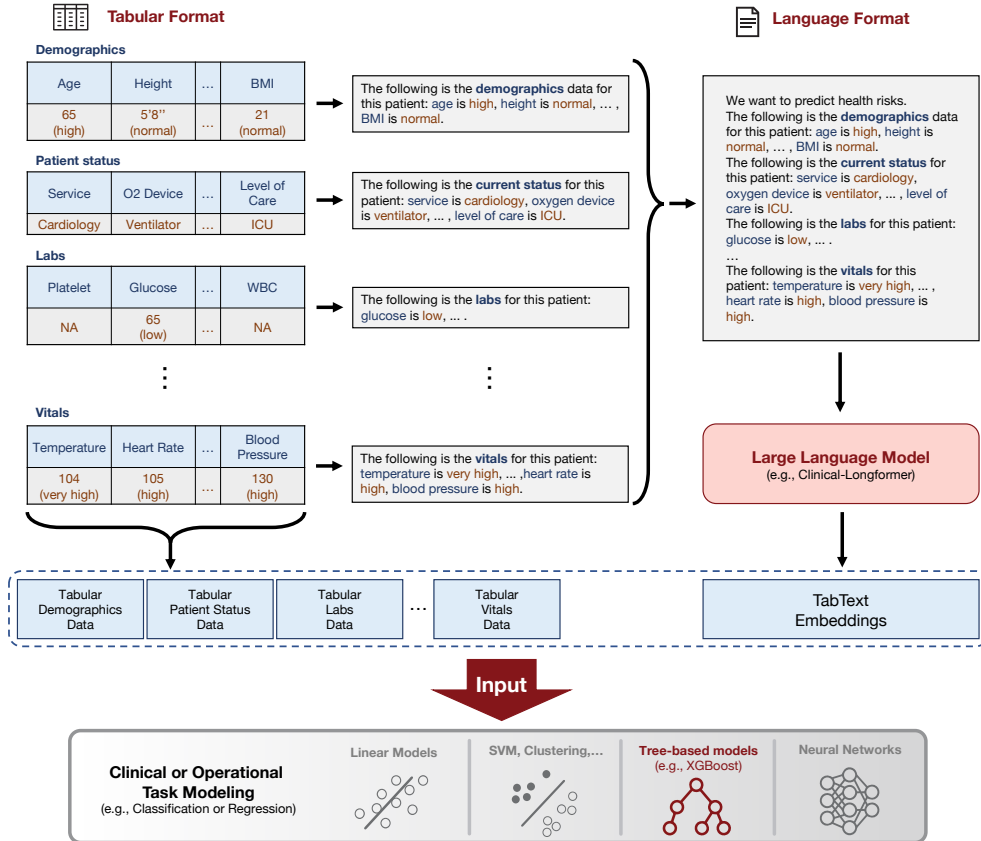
Tabular Format

Language Format

Demographics

| Age | Height | ... | BMI |
|---|---|---|---|
| 65 (high) | 5'8'' (normal) | ... | 21 (normal) |

The following is the demographics data for this patient: age is high, height is normal, ... , BMI is normal.

Patient status

| Service | O2 Device | ... | Level of Care |
|---|---|---|---|
| Cardiology | Ventilator | ... | ICU |

The following is the current status for this patient: service is cardiology, oxygen device is ventilator, ... , level of care is ICU.

Labs

| Platelet | Glucose | ... | WBC |
|---|---|---|---|
| NA | 65 (low) | ... | NA |

The following is the labs for this patient: glucose is low, ... .

⋮

⋮

Vitals

| Temperature | Heart Rate | ... | Blood Pressure |
|---|---|---|---|
| 104 (very high) | 105 (high) | ... | 130 (high) |

The following is the vitals for this patient: temperature is very high, ... ,heart rate is high, blood pressure is high.

We want to predict health risks.
The following is the demographics data for this patient: age is high, height is normal, ... , BMI is normal.
The following is the current status for this patient: service is cardiology, oxygen device is ventilator, ... , level of care is ICU.
The following is the labs for this patient: glucose is low, ... .
...
The following is the vitals for this patient: temperature is very high, ... , heart rate is high, blood pressure is high.

Large Language Model
(e.g., Clinical-Longformer)

Tabular Demographics Data

Tabular Patient Status Data

Tabular Labs Data

...

Tabular Vitals Data

TabText Embeddings

Input

Clinical or Operational Task Modeling
(e.g., Classification or Regression)

Linear Models

SVM, Clustering,...

Tree-based models
(e.g., XGBoost)

Neural Networks